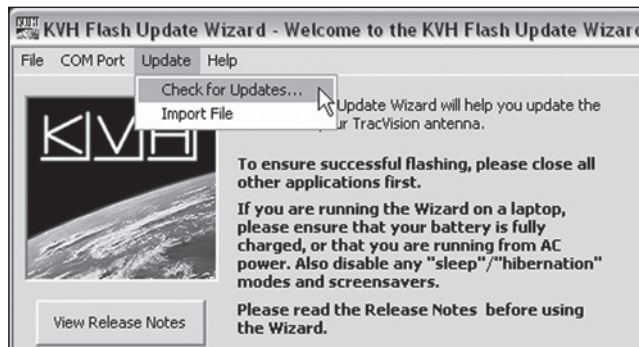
KVH Flash Update Wizard - Welcome to the KVH Flash Update Wizard

File COM Port Update Help

Check for Updates...
Import File

KVH

Update Wizard will help you update the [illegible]ur TracVision antenna.

To ensure successful flashing, please close all other applications first.

If you are running the Wizard on a laptop, please ensure that your battery is fully charged, or that you are running from AC power. Also disable any "sleep"/"hibernation" modes and screensavers.

Please read the Release Notes before using the Wizard.

View Release Notes